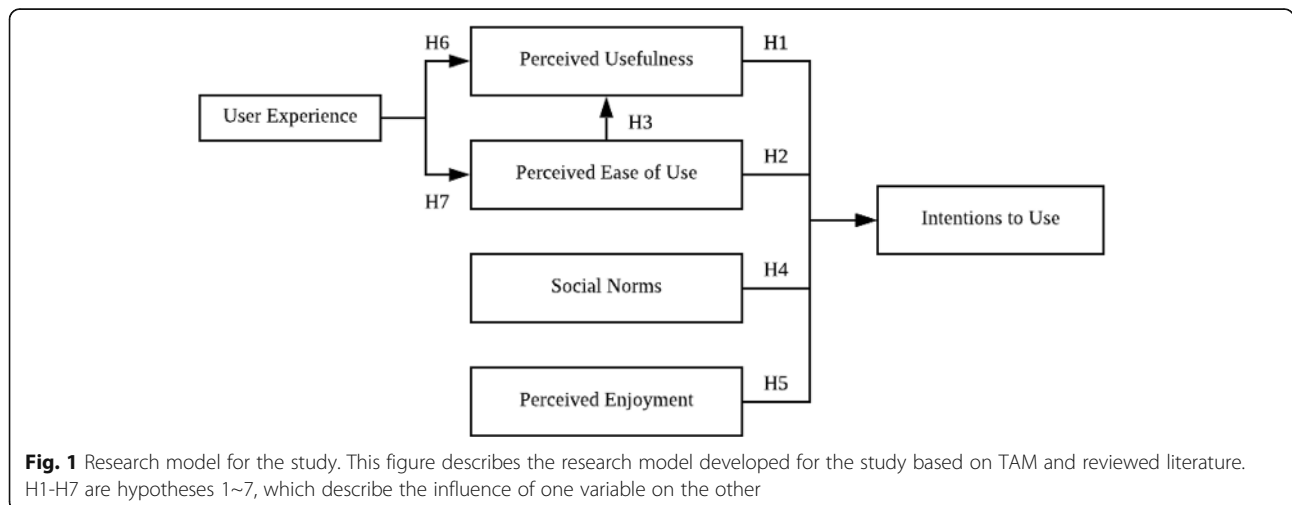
H6

Perceived Usefulness

H1

User Experience

H3

H2

Perceived Ease of Use

H7

Intentions to Use

Social Norms

H4

Perceived Enjoyment

H5

**Fig. 1** Research model for the study. This figure describes the research model developed for the study based on TAM and reviewed literature. H1-H7 are hypotheses 1~7, which describe the influence of one variable on the other